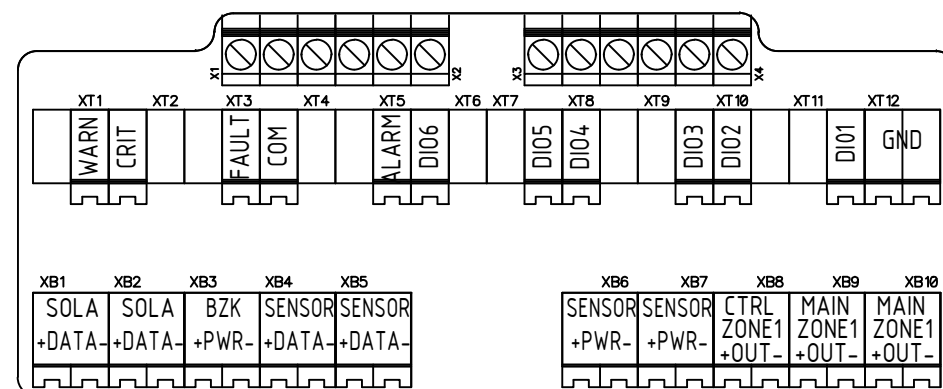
X1 X2 X3 X4

XT1 XT2 XT3 XT4 XT5 XT6 XT7 XT8 XT9 XT10 XT11 XT12

WARN CRIT FAULT COM ALARM DIO6 DIO5 DIO4 DIO3 DIO2 DIO1 GND

XB1 XB2 XB3 XB4 XB5 XB6 XB7 XB8 XB9 XB10

| SOLA | SOLA | BZK | SENSOR | SENSOR |
|---|---|---|---|---|
| +DATA- | +DATA- | +PWR- | +DATA- | +DATA- |

| SENSOR | SENSOR | CTRL ZONE1 | MAIN ZONE1 | MAIN ZONE1 |
|---|---|---|---|---|
| +PWR- | +PWR- | +OUT- | +OUT- | +OUT- |